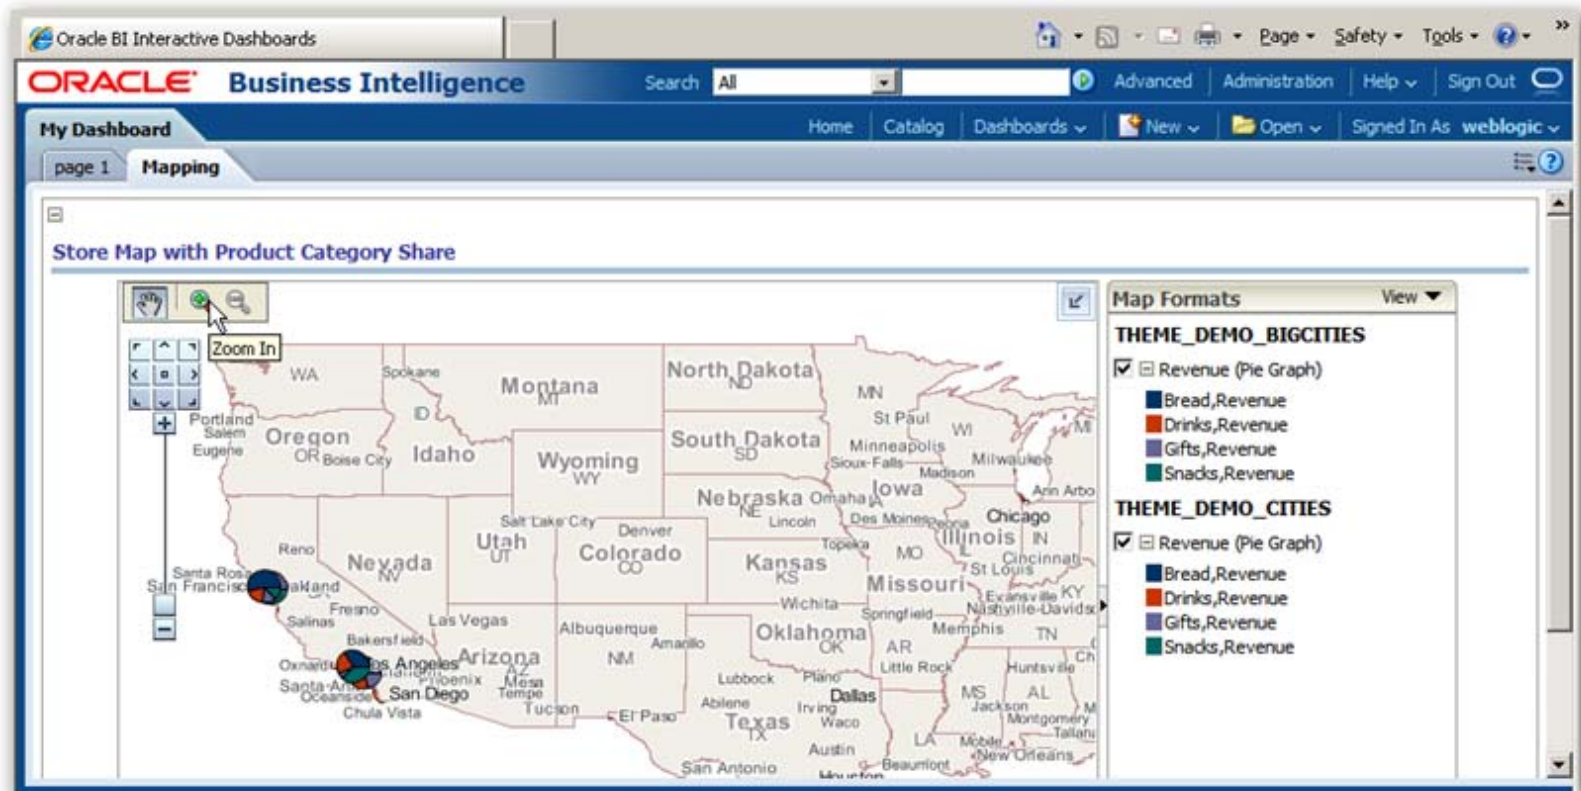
Oracle BI Interactive Dashboards

Page ▾ Safety ▾ Tools ▾

ORACLE Business Intelligence Search All Advanced Administration Help Sign Out

My Dashboard Home Catalog Dashboards New Open Signed In As weblogic

page 1 Mapping

Store Map with Product Category Share

Zoom In

WA Spokane Montana MT North Dakota ND MN St Paul WI MI Portland Salem Eugene Oregon OR Boise City Idaho ID Wyoming WY South Dakota SD Minneapolis Sioux Falls Madison Milwaukee Ann Arbor Nebraska NE Omaha Iowa Lincoln Des Moines Peoria Chicago Illinois IN Salt Lake City Denver Utah UT Colorado CO Reno Nevada NV Kansas KS Topeka MO Cincinnati St Louis Santa Rosa San Francisco Oakland Fresno Salinas Las Vegas Missouri Evansville KY Wichita Springfield Nashville-Davidson Albuquerque NM Amarillo Oklahoma OK Memphis TN Bakersfield Arizona AZ Oxnard Los Angeles Phoenix Mesa Tempe Santa Ana Oceanside San Diego Chula Vista Tucson El Paso Lubbock Abilene Plano Dallas Irving Waco Texas TX Austin AR Little Rock MS AL Huntsville Ch Jackson Montgomery Tallah LA Mobile New Orleans San Antonio Houston Beaumont

Map Formats View
THEME_DEMO_BIGCITIES
Revenue (Pie Graph)
Bread,Revenue
Drinks,Revenue
Gifts,Revenue
Snacks,Revenue
THEME_DEMO_CITIES
Revenue (Pie Graph)
Bread,Revenue
Drinks,Revenue
Gifts,Revenue
Snacks,Revenue